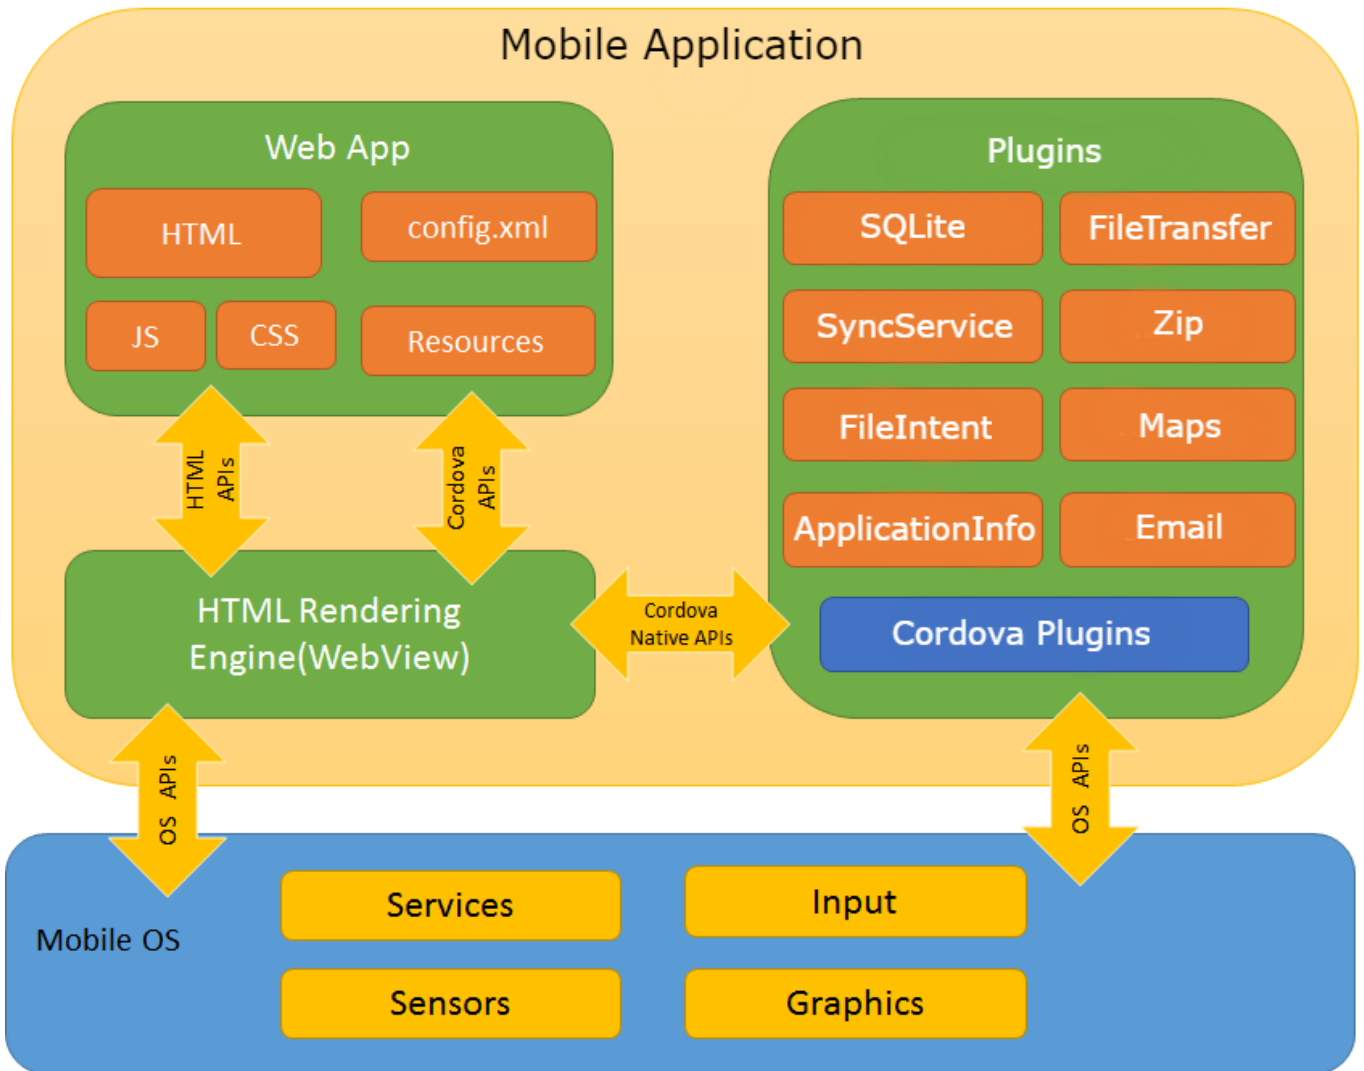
Mobile Application

Web App

HTML

config.xml

JS

CSS

Resources

HTML APIs

Cordova APIs

HTML Rendering Engine(WebView)

Cordova Native APIs

Plugins

SQLite

FileTransfer

SyncService

Zip

FileIntent

Maps

ApplicationInfo

Email

Cordova Plugins

OS APIs

OS APIs

Mobile OS

Services

Input

Sensors

Graphics